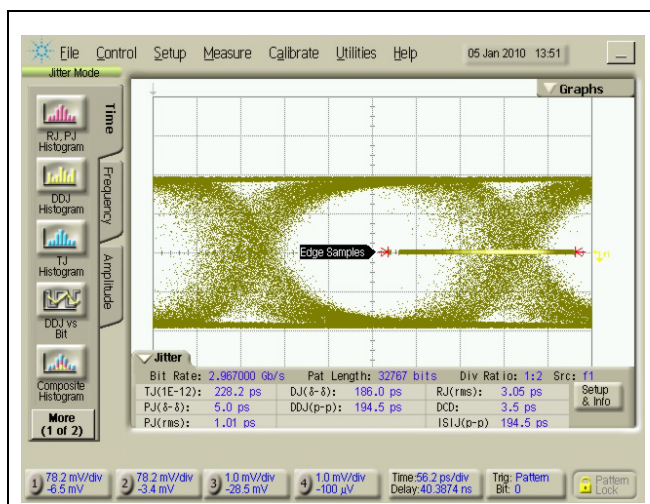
File Control Setup Measure Calibrate Utilities Help 05 Jan 2010 13:51 _

Jitter Mode

RJ, PJ Histogram

DDJ Histogram

TJ Histogram

DDJ vs Bit

Composite Histogram

More (1 of 2)

Time

Frequency

Amplitude

Graphs

Edge Samples

f1

Jitter

Bit Rate: 2.967000 Gb/s Pat Length: 32767 bits Div Ratio: 1:2 Src: f1

| | | | | | |
|---|---|---|---|---|---|
| TJ(1E-12): | 228.2 ps | DJ(δ-δ): | 186.0 ps | RJ(rms): | 3.05 ps |
| PJ(δ-δ): | 5.0 ps | DDJ(p-p): | 194.5 ps | DCD: | 3.5 ps |
| PJ(rms): | 1.01 ps | | | ISIJ(p-p) | 194.5 ps |

Setup & Info

1 78.2 mV/div -6.5 mV

2 78.2 mV/div -3.4 mV

3 1.0 mV/div -28.5 mV

4 1.0 mV/div -100 µV

Time:56.2 ps/div Delay:40.3874 ns

Trig: Pattern Bit: 0

Pattern Lock